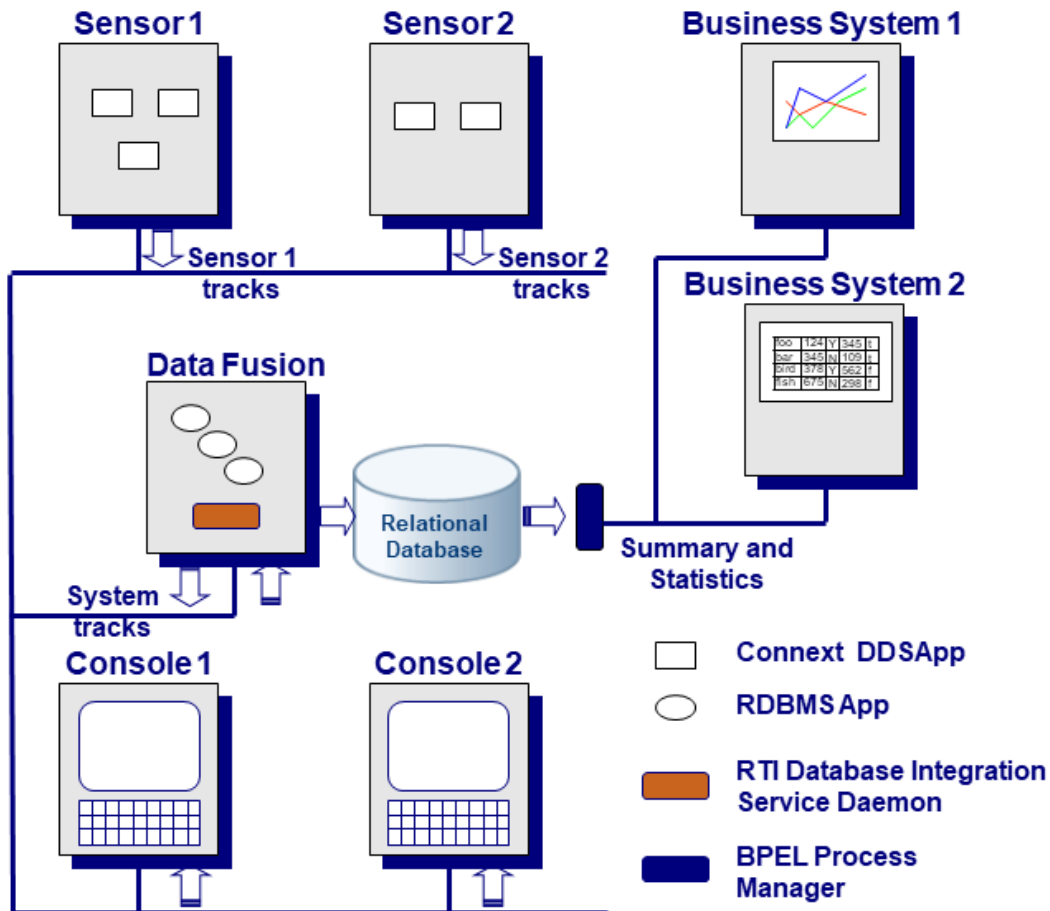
Sensor 1

Sensor 2

Business System 1

Sensor 1 tracks

Sensor 2 tracks

Business System 2

| foo | 124 | Y | 345 | t |
|---|---|---|---|---|
| bar | 345 | N | 109 | t |
| bird | 378 | Y | 562 | f |
| fish | 675 | N | 298 | f |

Data Fusion

Relational Database

Summary and Statistics

System tracks

Console 1

Console 2

Connext DDSApp

RDBMS App

RTI Database Integration Service Daemon

BPEL Process Manager